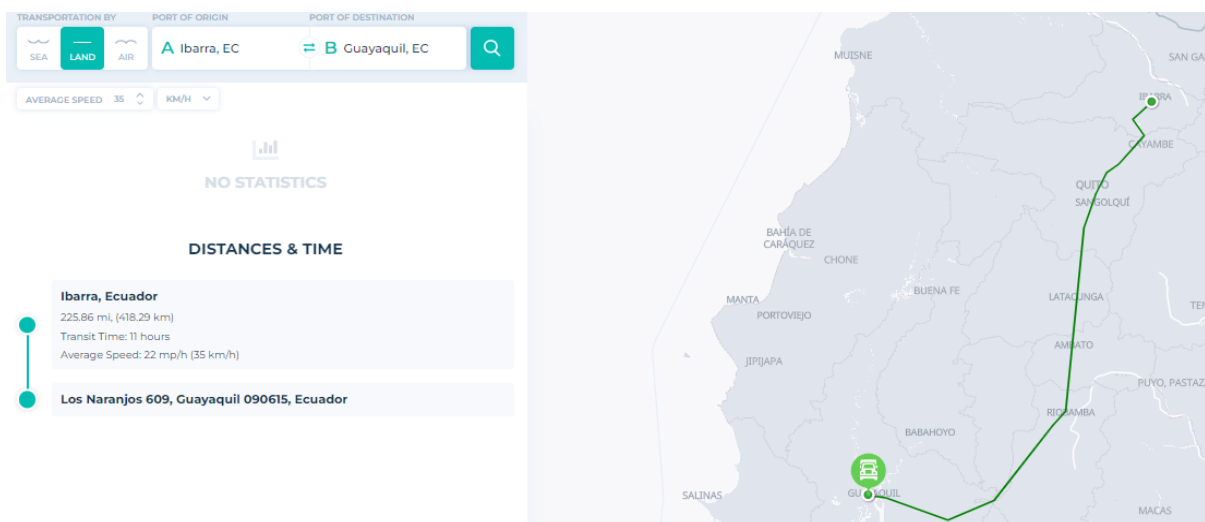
TRANSPORTATION BY
SEA
LAND
AIR
PORT OF ORIGIN
A Ibarra, EC
PORT OF DESTINATION
B Guayaquil, EC

AVERAGE SPEED 35
KM/H

NO STATISTICS

DISTANCES & TIME

Ibarra, Ecuador
225.86 mi, (418.29 km)
Transit Time: 11 hours
Average Speed: 22 mp/h (35 km/h)

Los Naranjos 609, Guayaquil 090615, Ecuador

MUISNE
SAN GA
IBARRA
CAYAMBE
QUITO
SANGOLQUÍ
BAHÍA DE CARÁQUEZ
CHONE
BUENA FE
MANTA
PORTOVIEJO
LATACUNGA
TEN
AMBATO
JIPIJAPA
PUYO, PASTAZA
RIOBAMBA
BABAHOYO
SALINAS
GUAYAQUIL
MACAS